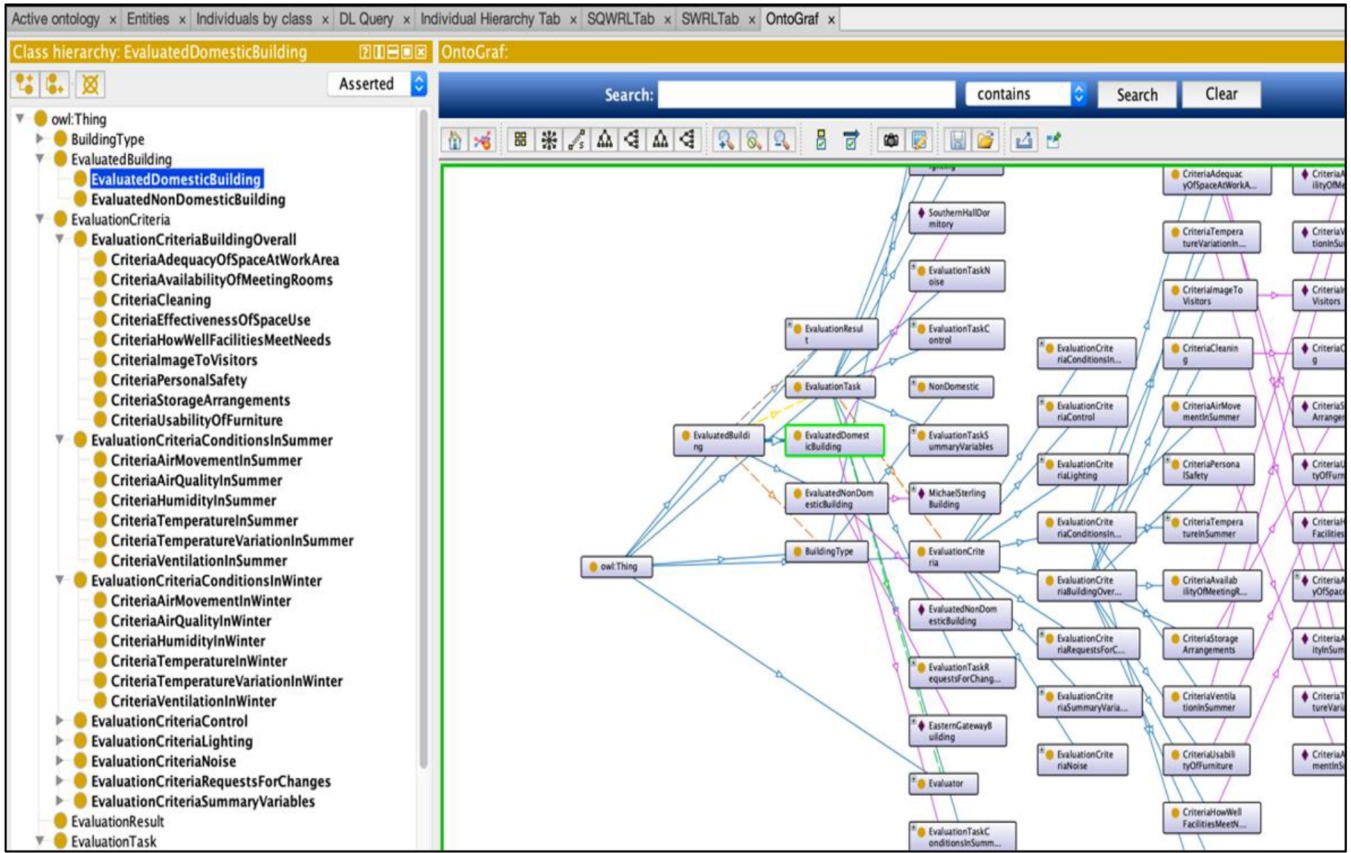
Active ontology × Entities × Individuals by class × DL Query × Individual Hierarchy Tab × SQWRLTab × SWRLTab × OntoGraf ×

Class hierarchy: EvaluatedDomesticBuilding

Asserted

owl:Thing
BuildingType
EvaluatedBuilding
EvaluatedDomesticBuilding
EvaluatedNonDomesticBuilding
EvaluationCriteria
EvaluationCriteriaBuildingOverall
CriteriaAdequacyOfSpaceAtWorkArea
CriteriaAvailabilityOfMeetingRooms
CriteriaCleaning
CriteriaEffectivenessOfSpaceUse
CriteriaHowWellFacilitiesMeetNeeds
CriteriaImageToVisitors
CriteriaPersonalSafety
CriteriaStorageArrangements
CriteriaUsabilityOfFurniture
EvaluationCriteriaConditionsInSummer
CriteriaAirMovementInSummer
CriteriaAirQualityInSummer
CriteriaHumidityInSummer
CriteriaTemperatureInSummer
CriteriaTemperatureVariationInSummer
CriteriaVentilationInSummer
EvaluationCriteriaConditionsInWinter
CriteriaAirMovementInWinter
CriteriaAirQualityInWinter
CriteriaHumidityInWinter
CriteriaTemperatureInWinter
CriteriaTemperatureVariationInWinter
CriteriaVentilationInWinter
EvaluationCriteriaControl
EvaluationCriteriaLighting
EvaluationCriteriaNoise
EvaluationCriteriaRequestsForChanges
EvaluationCriteriaSummaryVariables
EvaluationResult
EvaluationTask

OntoGraf:

Search: contains Search Clear

SouthernHallDormitory
EvaluationTaskNoise
EvaluationTaskControl
EvaluationResult
EvaluationTask
NonDomestic
EvaluatedBuilding
EvaluatedDomesticBuilding
EvaluationTaskSummaryVariables
EvaluatedNonDomesticBuilding
MichaelSterling Building
owl:Thing
BuildingType
EvaluationCriteria
EvaluatedNonDomesticBuilding
EvaluationTaskRequestsForChang...
EasternGatewayBuilding
Evaluator
EvaluationTaskConditionsInSumm...
EvaluationCriteriaConditionsIn...
EvaluationCriteriaControl
EvaluationCriteriaLighting
EvaluationCriteriaConditionsIn...
EvaluationCriteriaBuildingOver...
EvaluationCriteriaRequestsForC...
EvaluationCriteriaSummaryVaria...
EvaluationCriteriaNoise
CriteriaAdequacyOfSpaceAtWorkA...
CriteriaTemperatureVariationIn...
CriteriaImageToVisitors
CriteriaCleaning
CriteriaAirMovementInSummer
CriteriaPersonalSafety
CriteriaTemperatureInSummer
CriteriaAvailabilityOfMeetingR...
CriteriaStorage Arrangements
CriteriaVentilationInSummer
CriteriaUsabilityOfFurniture
CriteriaHowWellFacilitiesMeetN...
CriteriaA ilityOfMe
CriteriaV tionInSum
Criterial Visitors
CriteriaC g
CriteriaS Arrangem
CriteriaU tyOfFurn
CriteriaH Facilities
CriteriaA yOfSpace
CriteriaA ityInSum
CriteriaT tureVaria
CriteriaA mentInSu